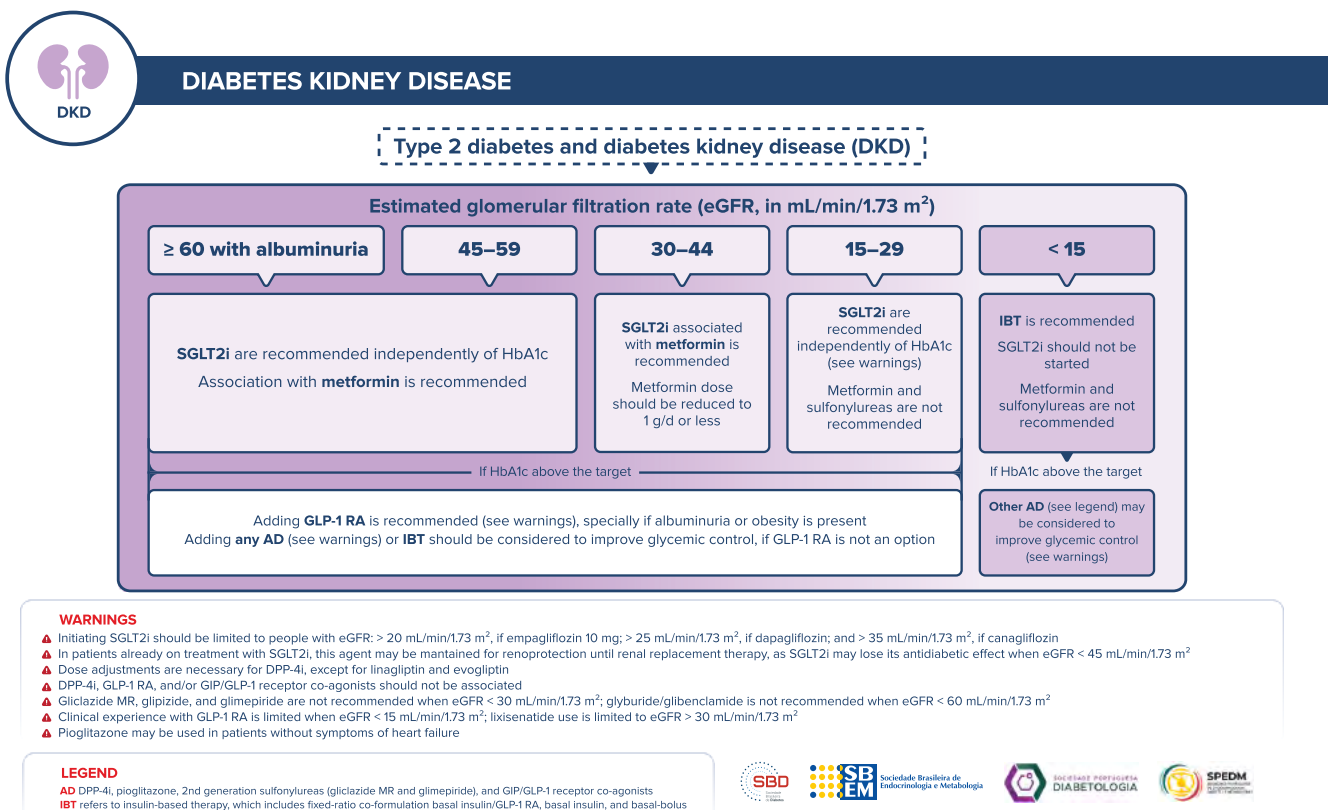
DKD

DIABETES KIDNEY DISEASE

Type 2 diabetes and diabetes kidney disease (DKD)

Estimated glomerular filtration rate (eGFR, in mL/min/1.73 m$^2$)

| ≥ 60 with albuminuria | 45–59 | 30–44 | 15–29 | < 15 |
|---|---|---|---|---|

SGLT2i are recommended independently of HbA1c
Association with metformin is recommended

SGLT2i associated with metformin is recommended
Metformin dose should be reduced to 1 g/d or less

SGLT2i are recommended independently of HbA1c (see warnings)
Metformin and sulfonylureas are not recommended

IBT is recommended
SGLT2i should not be started
Metformin and sulfonylureas are not recommended

If HbA1c above the target

Adding GLP-1 RA is recommended (see warnings), specially if albuminuria or obesity is present
Adding any AD (see warnings) or IBT should be considered to improve glycemic control, if GLP-1 RA is not an option

If HbA1c above the target

Other AD (see legend) may be considered to improve glycemic control (see warnings)

WARNINGS
Initiating SGLT2i should be limited to people with eGFR: > 20 mL/min/1.73 m$^2$, if empagliflozin 10 mg; > 25 mL/min/1.73 m$^2$, if dapagliflozin; and > 35 mL/min/1.73 m$^2$, if canagliflozin
In patients already on treatment with SGLT2i, this agent may be mantained for renoprotection until renal replacement therapy, as SGLT2i may lose its antidiabetic effect when eGFR < 45 mL/min/1.73 m$^2$
Dose adjustments are necessary for DPP-4i, except for linagliptin and evogliptin
DPP-4i, GLP-1 RA, and/or GIP/GLP-1 receptor co-agonists should not be associated
Gliclazide MR, glipizide, and glimepiride are not recommended when eGFR < 30 mL/min/1.73 m$^2$; glyburide/glibenclamide is not recommended when eGFR < 60 mL/min/1.73 m$^2$
Clinical experience with GLP-1 RA is limited when eGFR < 15 mL/min/1.73 m$^2$; lixisenatide use is limited to eGFR > 30 mL/min/1.73 m$^2$
Pioglitazone may be used in patients without symptoms of heart failure

LEGEND
AD DPP-4i, pioglitazone, 2nd generation sulfonylureas (gliclazide MR and glimepiride), and GIP/GLP-1 receptor co-agonists
IBT refers to insulin-based therapy, which includes fixed-ratio co-formulation basal insulin/GLP-1 RA, basal insulin, and basal-bolus

SBD
SBEM Sociedade Brasileira de Endocrinologia e Metabologia
Sociedade Portuguesa DIABETOLOGIA
SPEDM